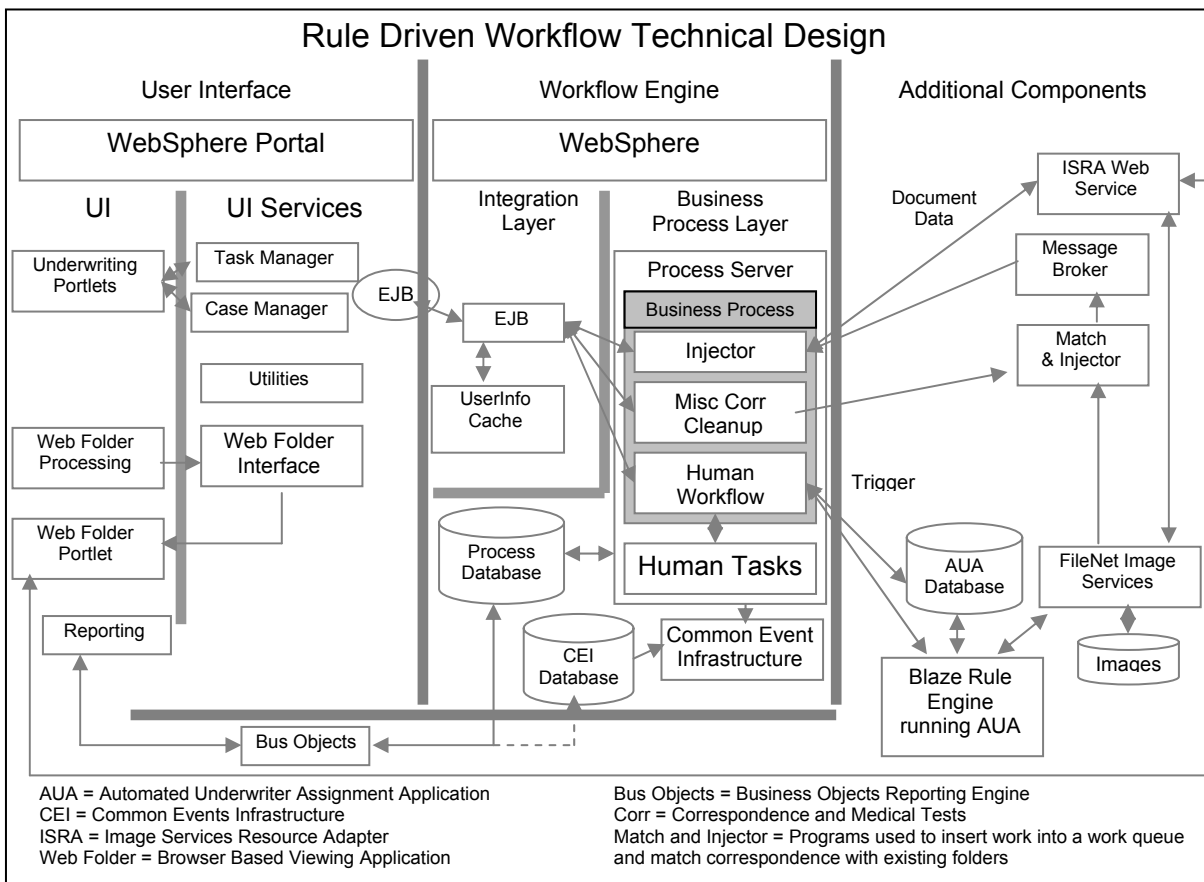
Rule Driven Workflow Technical Design

User Interface

WebSphere Portal

UI

UI Services

Underwriting Portlets

Task Manager

Case Manager

Utilities

Web Folder Processing

Web Folder Interface

Web Folder Portlet

Reporting

Workflow Engine

WebSphere

Integration Layer

EJB

EJB

UserInfo Cache

Business Process Layer

Process Server

Business Process

Injector

Misc Corr Cleanup

Human Workflow

Human Tasks

Process Database

CEI Database

Common Event Infrastructure

Bus Objects

Additional Components

Document Data

ISRA Web Service

Message Broker

Match & Injector

Trigger

AUA Database

FileNet Image Services

Images

Blaze Rule Engine running AUA

AUA = Automated Underwriter Assignment Application
CEI = Common Events Infrastructure
ISRA = Image Services Resource Adapter
Web Folder = Browser Based Viewing Application

Bus Objects = Business Objects Reporting Engine
Corr = Correspondence and Medical Tests
Match and Injector = Programs used to insert work into a work queue and match correspondence with existing folders